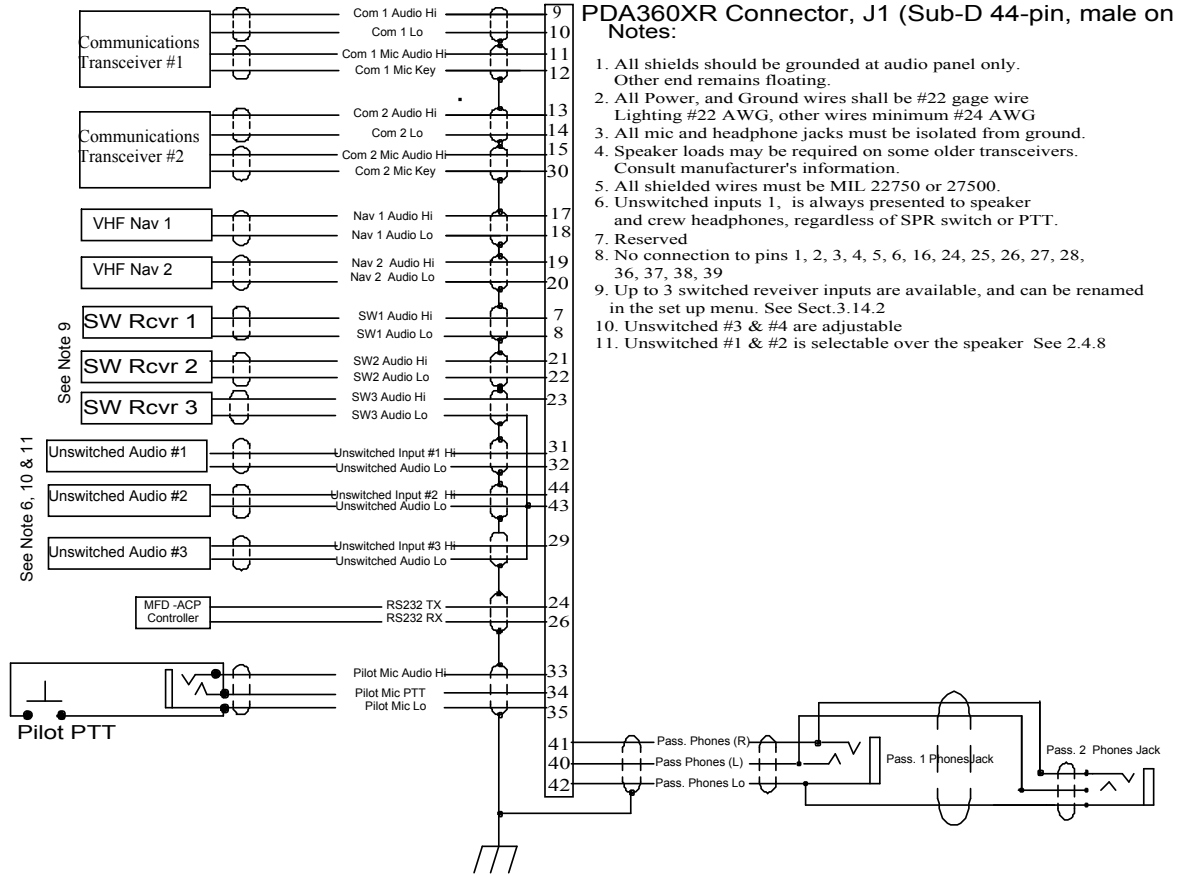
PDA360XR Connector, J1 (Sub-D 44-pin, male on
Notes:

1. All shields should be grounded at audio panel only. Other end remains floating.
2. All Power, and Ground wires shall be #22 gage wire Lighting #22 AWG, other wires minimum #24 AWG
3. All mic and headphone jacks must be isolated from ground.
4. Speaker loads may be required on some older transceivers. Consult manufacturer's information.
5. All shielded wires must be MIL 22750 or 27500.
6. Unswitched inputs 1, is always presented to speaker and crew headphones, regardless of SPR switch or PTT.
7. Reserved
8. No connection to pins 1, 2, 3, 4, 5, 6, 16, 24, 25, 26, 27, 28, 36, 37, 38, 39
9. Up to 3 switched reveiver inputs are available, and can be renamed in the set up menu. See Sect.3.14.2
10. Unswitched #3 & #4 are adjustable
11. Unswitched #1 & #2 is selectable over the speaker See 2.4.8

Communications Transceiver #1
Com 1 Audio Hi 9
Com 1 Lo 10
Com 1 Mic Audio Hi 11
Com 1 Mic Key 12

Communications Transceiver #2
Com 2 Audio Hi 13
Com 2 Lo 14
Com 2 Mic Audio Hi 15
Com 2 Mic Key 30

VHF Nav 1
Nav 1 Audio Hi 17
Nav 1 Audio Lo 18

VHF Nav 2
Nav 2 Audio Hi 19
Nav 2 Audio Lo 20

See Note 9
SW Rcvr 1
SW1 Audio Hi 7
SW1 Audio Lo 8
SW Rcvr 2
SW2 Audio Hi 21
SW2 Audio Lo 22
SW Rcvr 3
SW3 Audio Hi 23
SW3 Audio Lo

See Note 6, 10 & 11
Unswitched Audio #1
Unswitched Input #1 Hi 31
Unswitched Audio Lo 32
Unswitched Audio #2
Unswitched Input #2 Hi 44
Unswitched Audio Lo 43
Unswitched Audio #3
Unswitched Input #3 Hi 29
Unswitched Audio Lo

MFD -ACP Controller
RS232 TX 24
RS232 RX 26

Pilot PTT
Pilot Mic Audio Hi 33
Pilot Mic PTT 34
Pilot Mic Lo 35

41 Pass. Phones (R)
40 Pass Phones (L)
42 Pass. Phones Lo
Pass. 1 Phones Jack
Pass. 2 Phones Jack